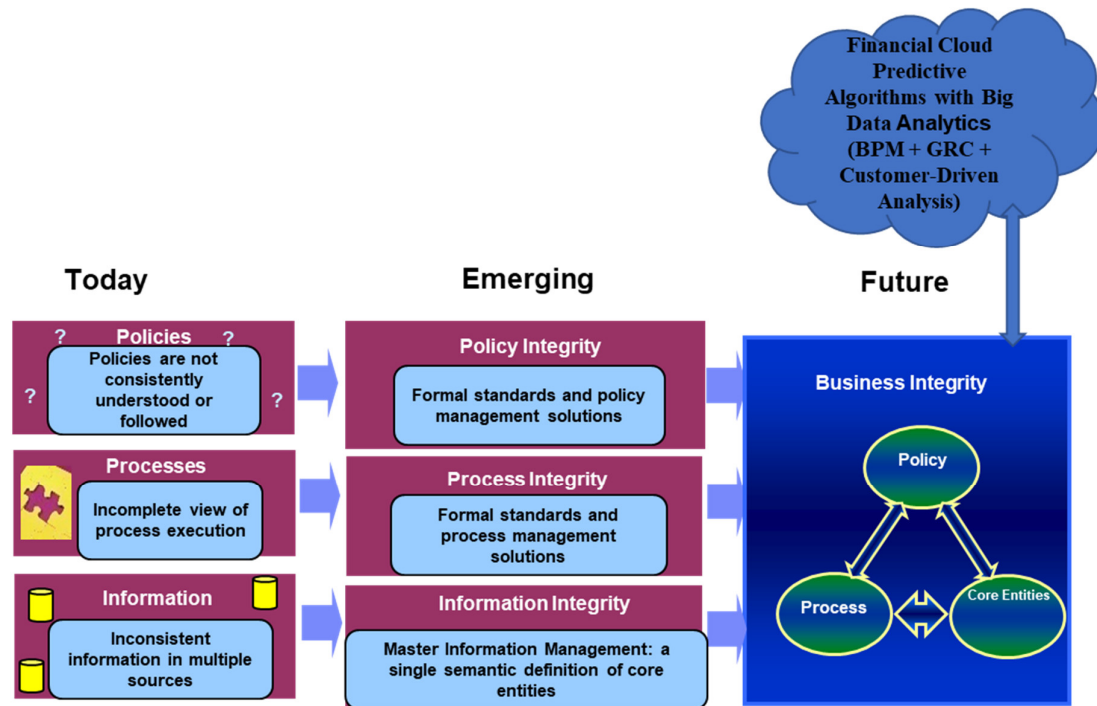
Financial Cloud Predictive Algorithms with Big Data Analytics (BPM + GRC + Customer-Driven Analysis)

Today

Emerging

Future

? Policies ?

Policies are not consistently understood or followed

? ?

Policy Integrity

Formal standards and policy management solutions

Business Integrity

Processes

Incomplete view of process execution

Process Integrity

Formal standards and process management solutions

Policy

Process

Core Entities

Information

Inconsistent information in multiple sources

Information Integrity

Master Information Management: a single semantic definition of core entities